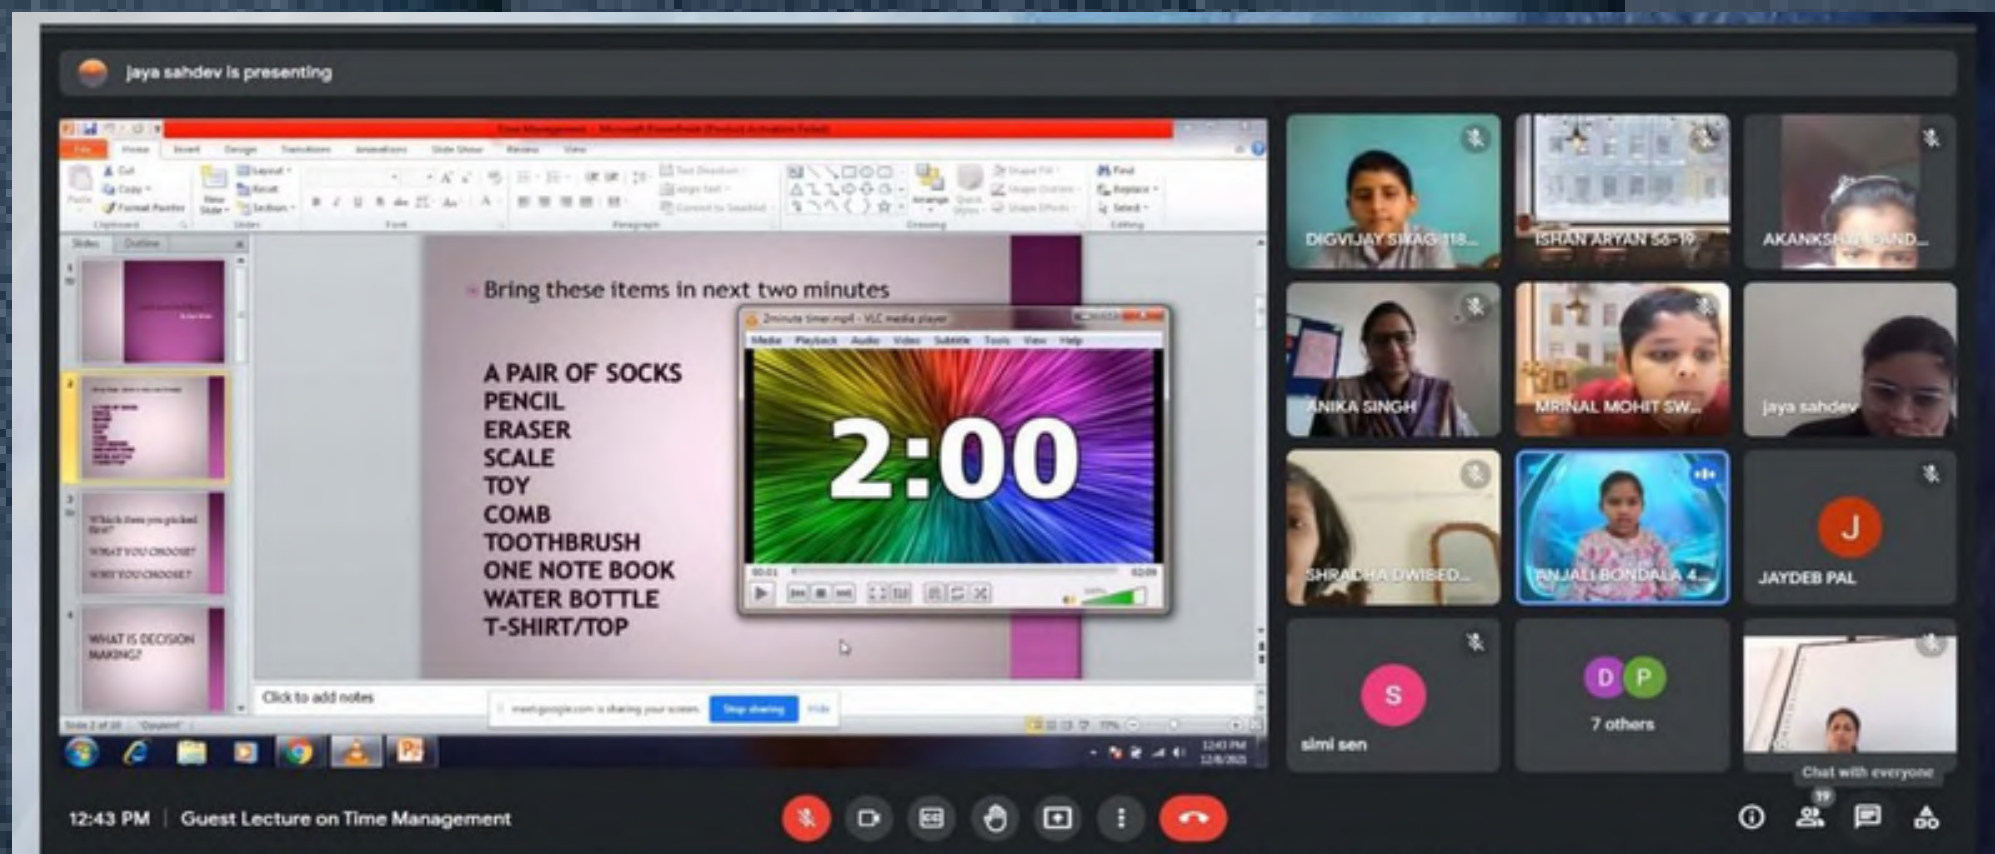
jaya sahdev is presenting

Time Management - Microsoft PowerPoint (Product Activation Failed)

File Home Insert Design Transitions Animations Slide Show Review View

Bring these items in next two minutes

A PAIR OF SOCKS
PENCIL
ERASER
SCALE
TOY
COMB
TOOTHBRUSH
ONE NOTE BOOK
WATER BOTTLE
T-SHIRT/TOP

2minute timer.mp4 - VLC media player

Media Playback Audio Video Subtitle Tools View Help

2:00

Which item you picked first?
WHAT YOU CHOOSE?
WHY YOU CHOOSE?

WHAT IS DECISION MAKING?

Click to add notes

meet.google.com is sharing your screen. Stop sharing Hide

12:43 PM

DIGVIJAY SINGH 118...
ISHAN ARYAN 56-19
AKANKSHA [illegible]
ANIKA SINGH
MRINAL MOHIT SW...
jaya sahdev
SHRADHA DWIBED...
ANJALI BONDALA 4...
J
JAYDEB PAL
S
simi sen
D P
7 others
Chat with everyone

12:43 PM | Guest Lecture on Time Management

19